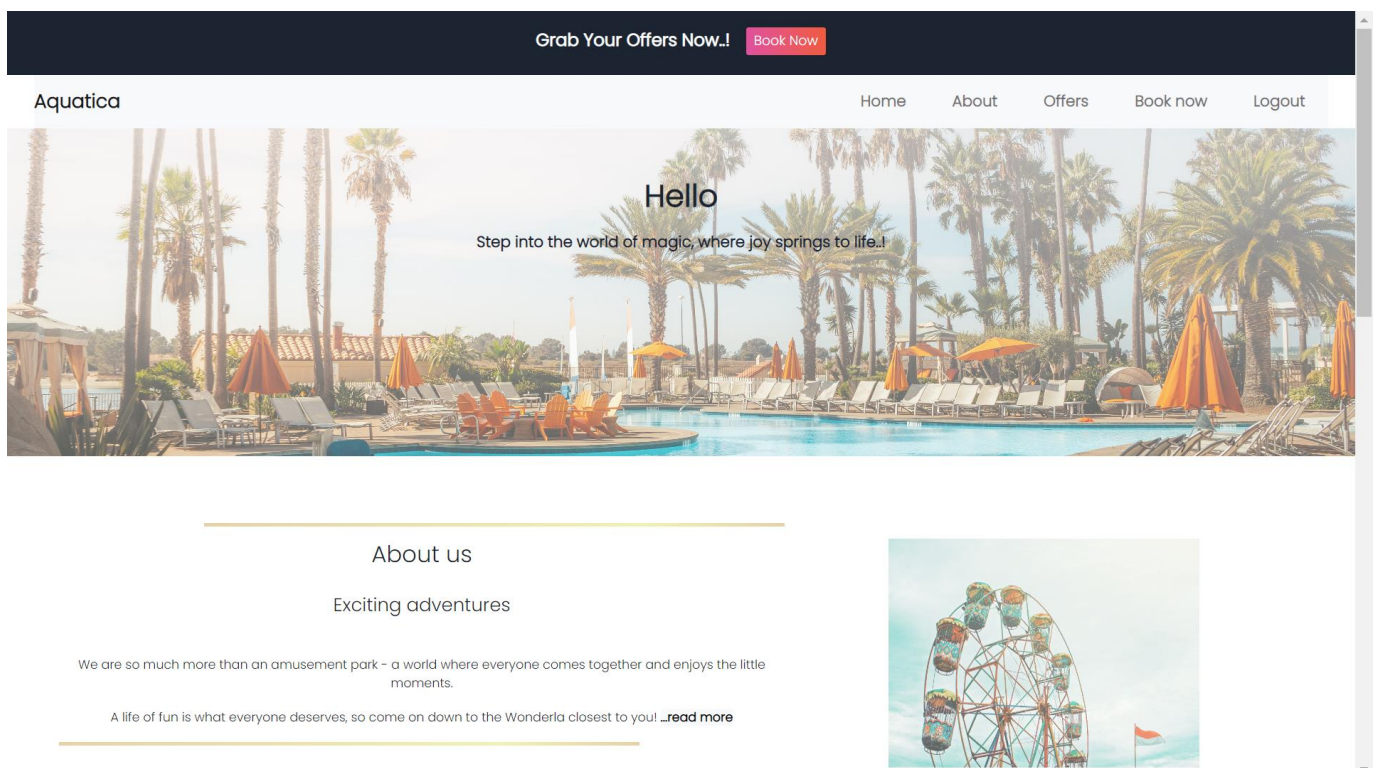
Grab Your Offers Now..! Book Now

Aquatica

Home About Offers Book now Logout

Hello

Step into the world of magic, where joy springs to life..!

About us

Exciting adventures

We are so much more than an amusement park - a world where everyone comes together and enjoys the little moments.

A life of fun is what everyone deserves, so come on down to the Wonderla closest to you! ...read more